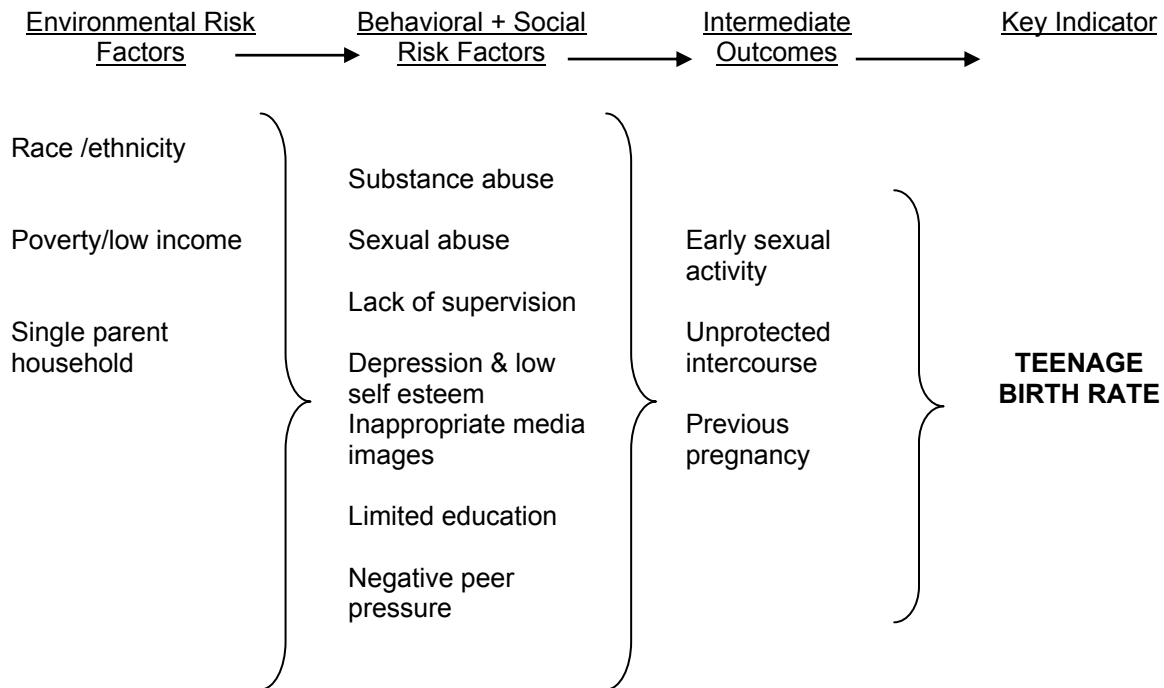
Environmental Risk Factors

Behavioral + Social Risk Factors

Intermediate Outcomes

Key Indicator

Race /ethnicity

Poverty/low income

Single parent household

Substance abuse

Sexual abuse

Lack of supervision

Depression & low self esteem

Inappropriate media images

Limited education

Negative peer pressure

Early sexual activity

Unprotected intercourse

Previous pregnancy

**TEENAGE BIRTH RATE**